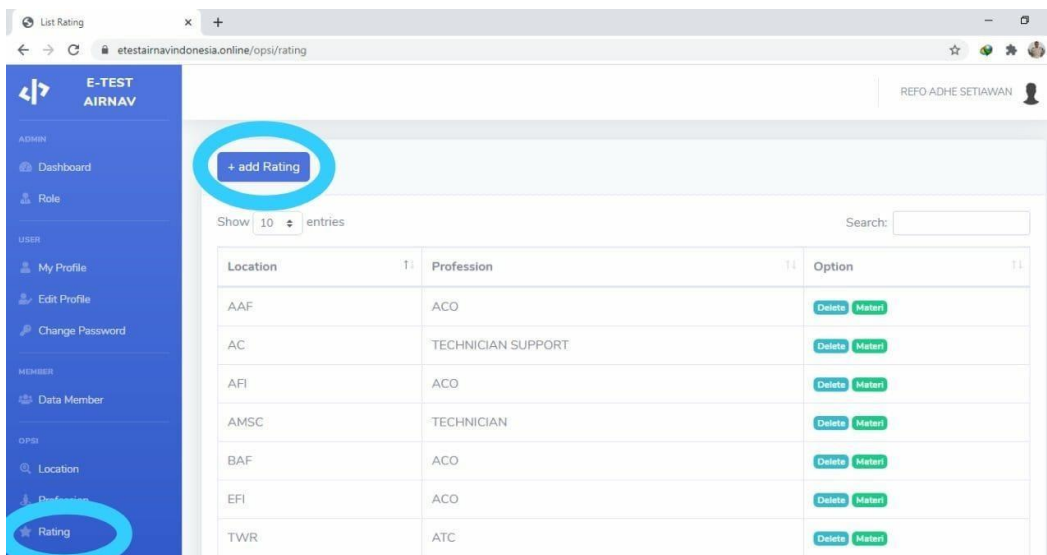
List Rating

etestairnavindonesia.online/opsi/rating

E-TEST AIRNAV

REFO ADHE SETIAWAN

ADMIN
Dashboard
Role

USER
My Profile
Edit Profile
Change Password

MEMBER
Data Member

OPSI
Location
Profession
Rating

+ add Rating

Show 10 entries

Search:

| Location | Profession | Option |
|---|---|---|
| AAF | ACO | Delete Materi |
| AC | TECHNICIAN SUPPORT | Delete Materi |
| AFI | ACO | Delete Materi |
| AMSC | TECHNICIAN | Delete Materi |
| BAF | ACO | Delete Materi |
| EFI | ACO | Delete Materi |
| TWR | ATC | Delete Materi |